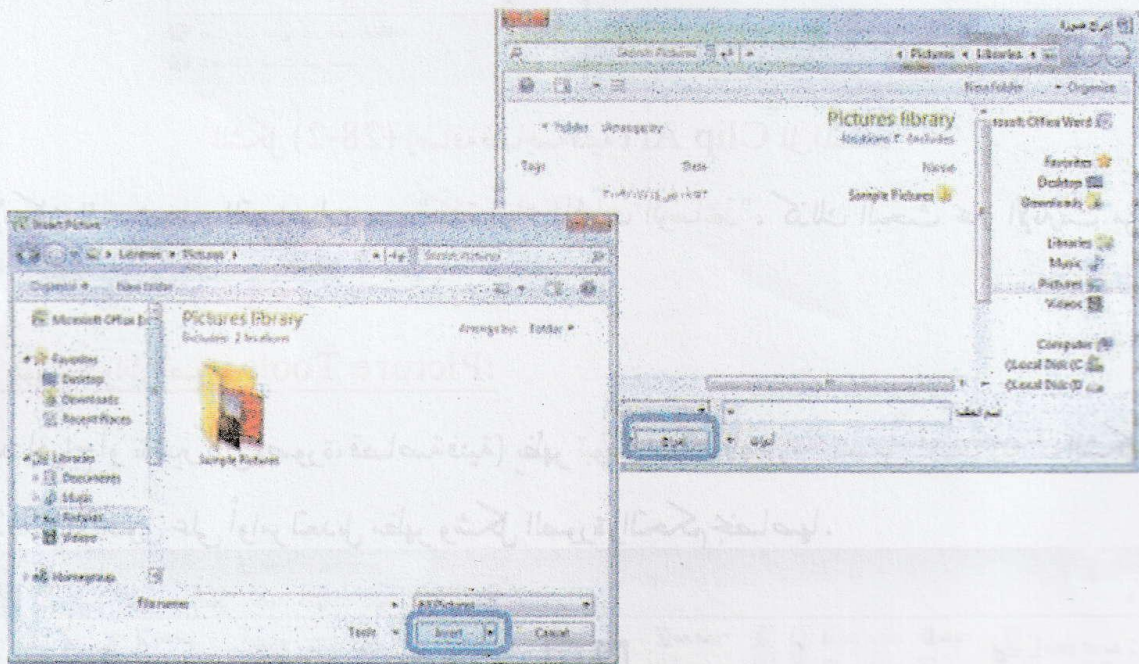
إدراج صورة
Search Pictures
Pictures ◂ Libraries ◂
New folder
Organize
Pictures library
Includes: 2 locations
Arrange by: Folder
Name
Date
Tags
Sample Pictures
Microsoft Office Word
Favorites
Desktop
Downloads
Libraries
Music
Pictures
Videos
Computer
Local Disk (C:)
Local Disk (D:)
اسم الملف
أدوات
إدراج
Insert Picture
Libraries ▸ Pictures ▸
Search Pictures
Organize ▾
New folder
Microsoft Office Word
Favorites
Desktop
Downloads
Recent Places
Libraries
Documents
Music
Pictures
Videos
Homegroup
Pictures library
Includes: 2 locations
Arrange by: Folder ▾
Sample Pictures
File name:
All Pictures
Tools
Insert
Cancel
Clip Art
(28-2)
Picture Tools